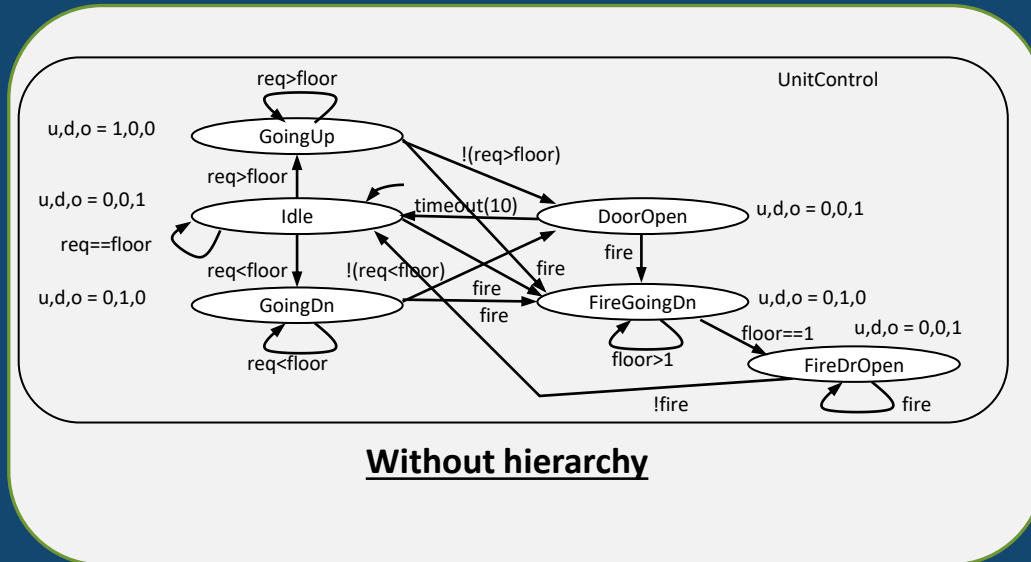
UnitControl

req>floor

u,d,o = 1,0,0

GoingUp

!(req>floor)

req>floor

u,d,o = 0,0,1

Idle

timeout(10)

DoorOpen

u,d,o = 0,0,1

req==floor

fire

req<floor

!(req<floor)

fire

u,d,o = 0,1,0

GoingDn

fire

FireGoingDn

u,d,o = 0,1,0

fire

floor==1

u,d,o = 0,0,1

req<floor

floor>1

FireDrOpen

!fire

fire

Without hierarchy